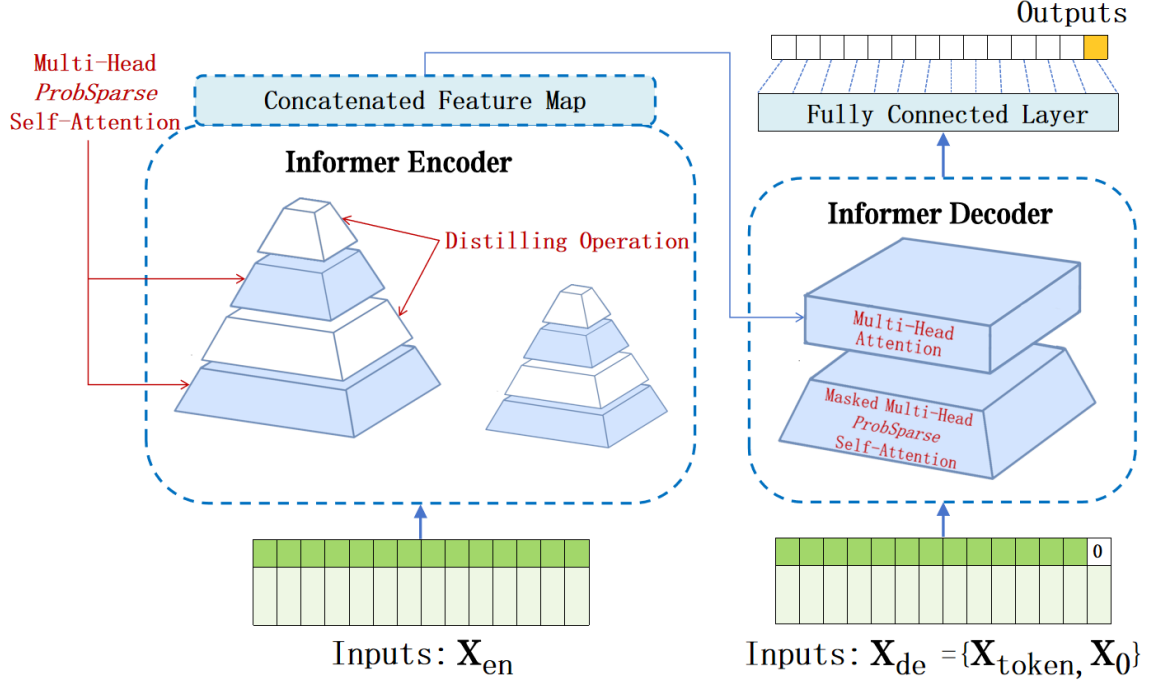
Multi-Head
*ProbSparse*
Self-Attention

Concatenated Feature Map

Outputs

Fully Connected Layer

Informer Encoder

Distilling Operation

Informer Decoder

Multi-Head
Attention

Masked Multi-Head
*ProbSparse*
Self-Attention

0

Inputs: $\mathbf{X}_{\text{en}}$

Inputs: $\mathbf{X}_{\text{de}} = \{\mathbf{X}_{\text{token}}, \mathbf{X}_{0}\}$